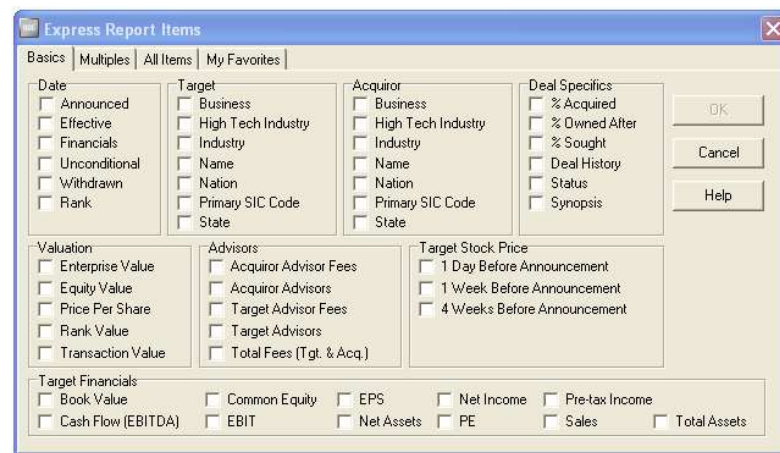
Express Report Items

Basics | Multiples | All Items | My Favorites

Date
Announced
Effective
Financials
Unconditional
Withdrawn
Rank

Target
Business
High Tech Industry
Industry
Name
Nation
Primary SIC Code
State

Acquiror
Business
High Tech Industry
Industry
Name
Nation
Primary SIC Code
State

Deal Specifics
% Acquired
% Owned After
% Sought
Deal History
Status
Synopsis

OK
Cancel
Help

Valuation
Enterprise Value
Equity Value
Price Per Share
Rank Value
Transaction Value

Advisors
Acquiror Advisor Fees
Acquiror Advisors
Target Advisor Fees
Target Advisors
Total Fees (Tgt. & Acq.)

Target Stock Price
1 Day Before Announcement
1 Week Before Announcement
4 Weeks Before Announcement

Target Financials
Book Value
Common Equity
EPS
Net Income
Pre-tax Income
Cash Flow (EBITDA)
EBIT
Net Assets
PE
Sales
Total Assets